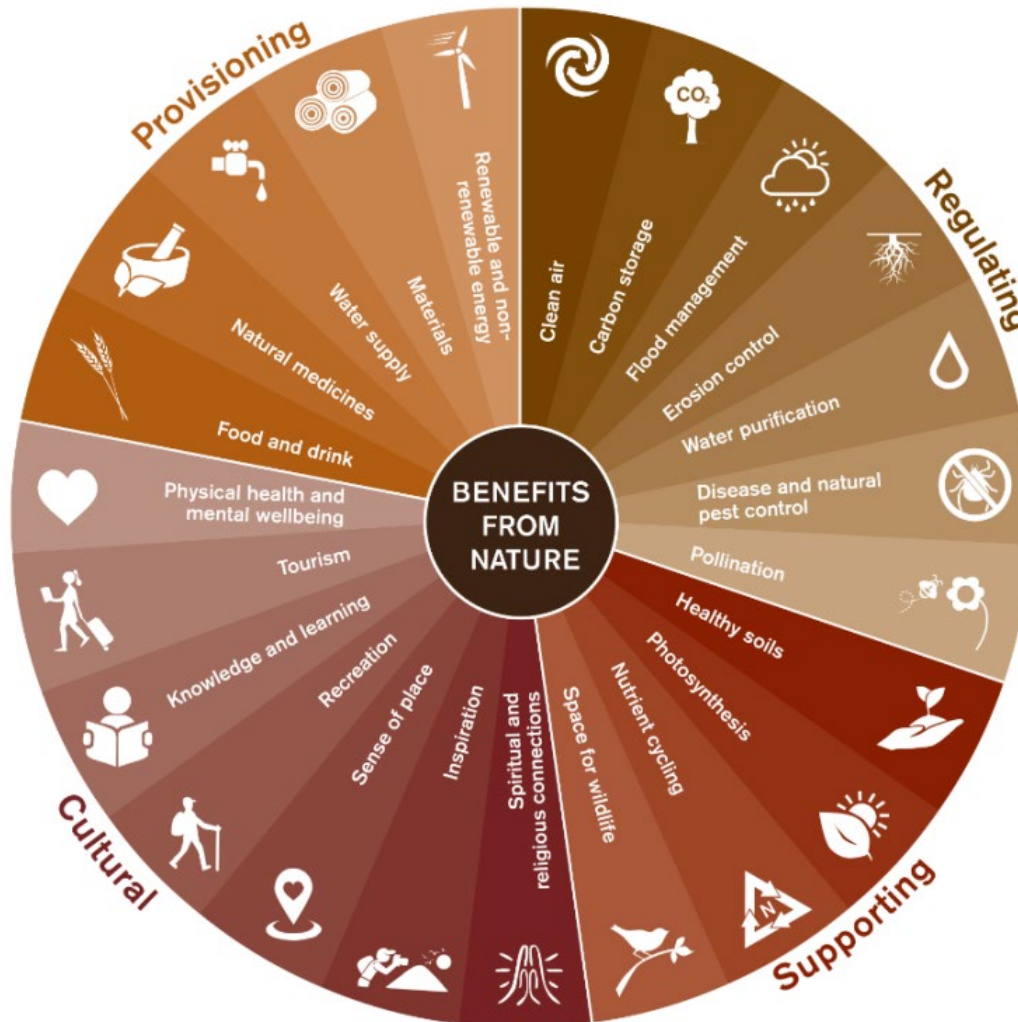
BENEFITS FROM NATURE

Provisioning

Renewable and non-renewable energy

Materials

Water supply

Natural medicines

Food and drink

Regulating

$CO_2$

Clean air

Carbon storage

Flood management

Erosion control

Water purification

Disease and natural pest control

Pollination

Supporting

Healthy soils

Photosynthesis

Nutrient cycling

N

Space for wildlife

Cultural

Spiritual and religious connections

Inspiration

Sense of place

Recreation

Knowledge and learning

Tourism

Physical health and mental wellbeing